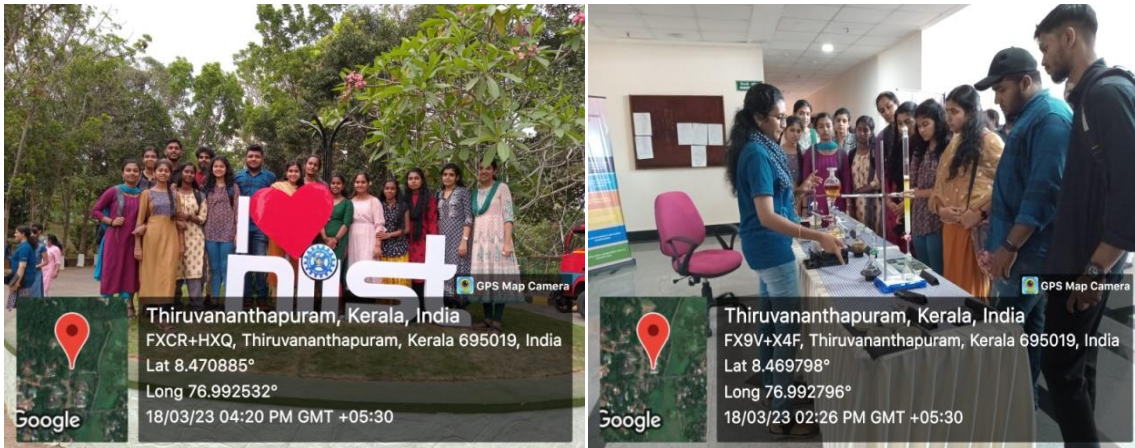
I niist

GPS Map Camera

Thiruvananthapuram, Kerala, India
FXCR+HXQ, Thiruvananthapuram, Kerala 695019, India
Lat 8.470885°
Long 76.992532°
18/03/23 04:20 PM GMT +05:30

Google

GPS Map Camera

Thiruvananthapuram, Kerala, India
FX9V+X4F, Thiruvananthapuram, Kerala 695019, India
Lat 8.469798°
Long 76.992796°
18/03/23 02:26 PM GMT +05:30

Google